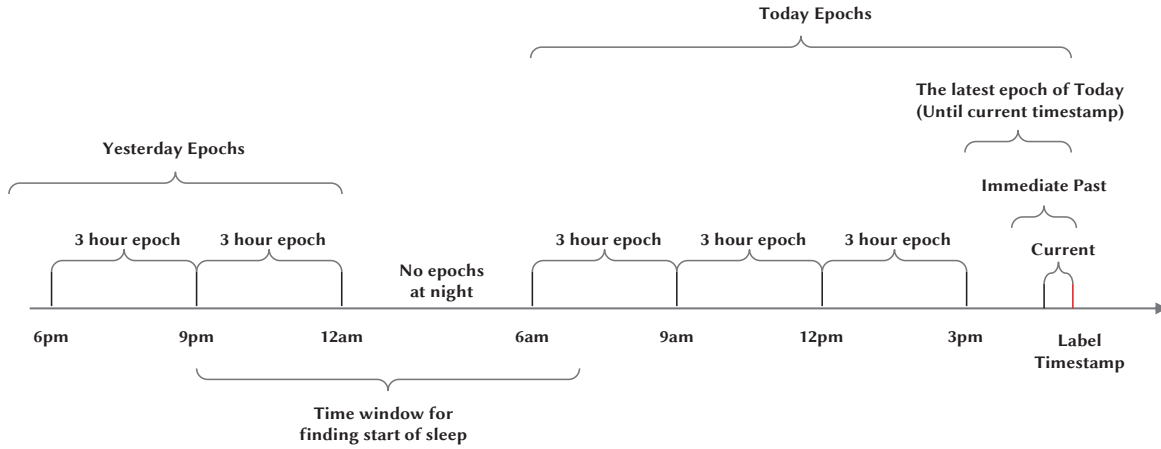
Today Epochs

The latest epoch of Today
(Until current timestamp)

Yesterday Epochs

Immediate Past

3 hour epoch

3 hour epoch

3 hour epoch

3 hour epoch

3 hour epoch

Current

No epochs
at night

6pm

9pm

12am

6am

9am

12pm

3pm

Label
Timestamp

Time window for
finding start of sleep